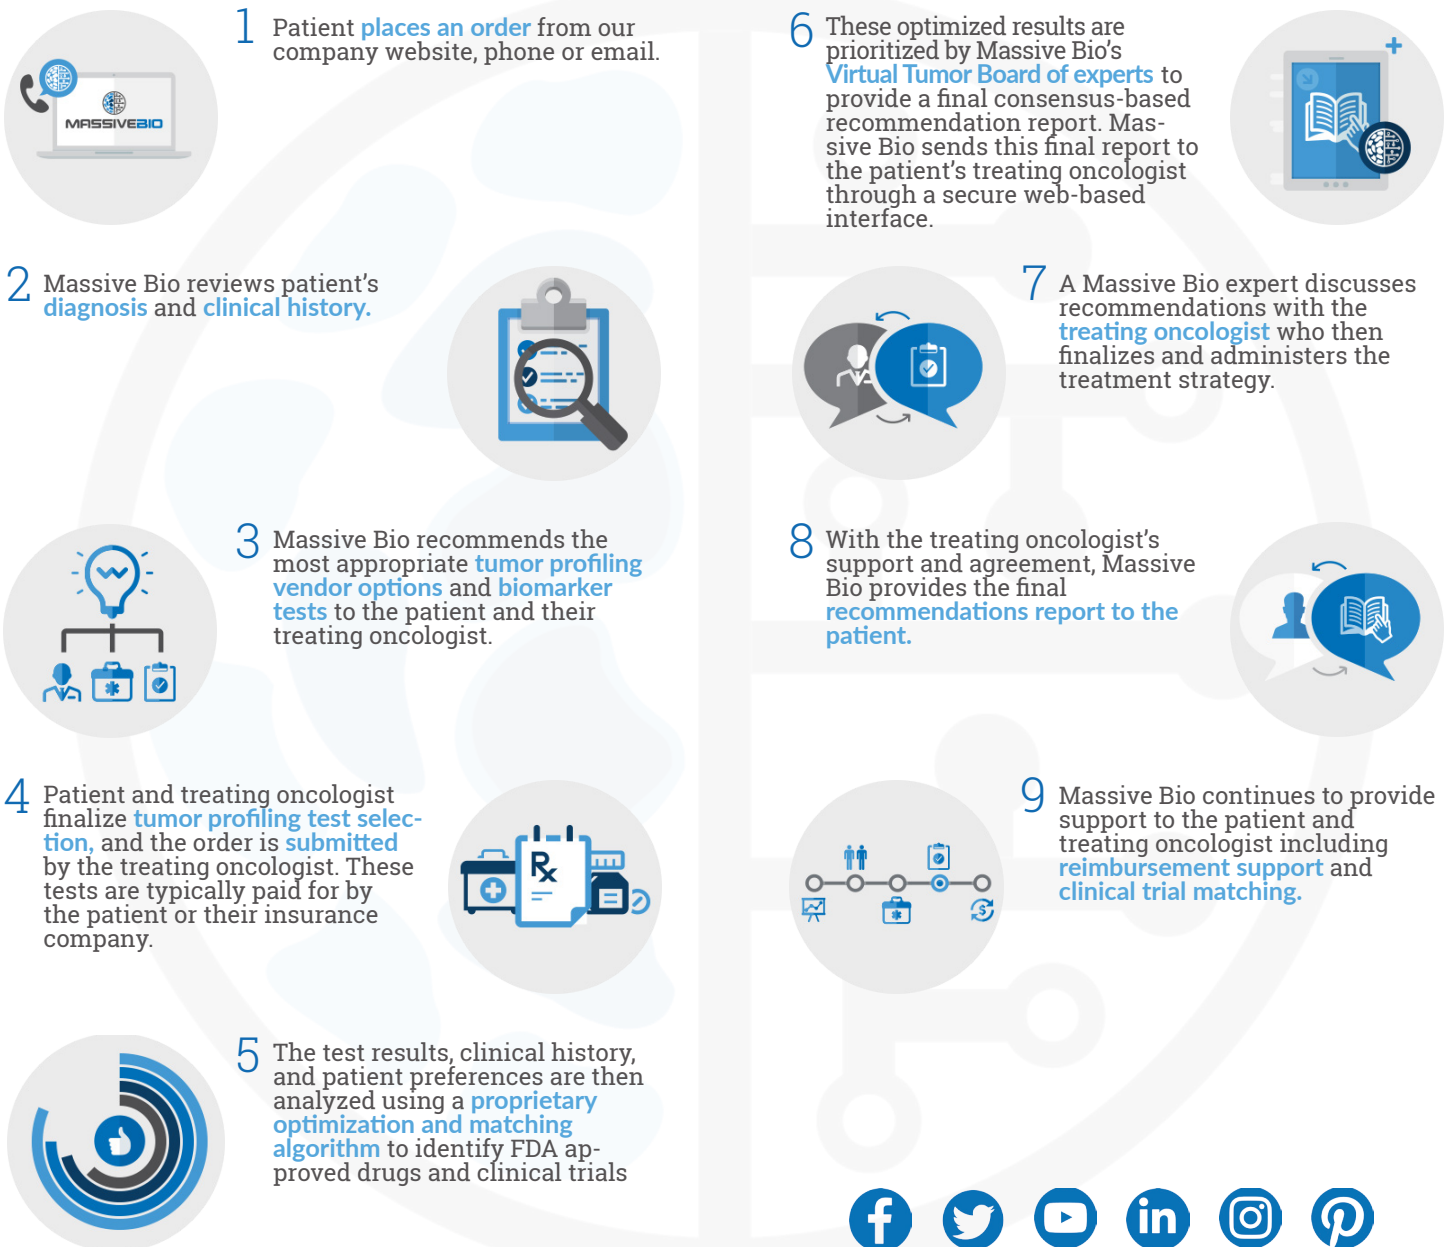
MASSIVEBIO

1 Patient places an order from our company website, phone or email.

2 Massive Bio reviews patient's diagnosis and clinical history.

3 Massive Bio recommends the most appropriate tumor profiling vendor options and biomarker tests to the patient and their treating oncologist.

4 Patient and treating oncologist finalize tumor profiling test selection, and the order is submitted by the treating oncologist. These tests are typically paid for by the patient or their insurance company.

5 The test results, clinical history, and patient preferences are then analyzed using a proprietary optimization and matching algorithm to identify FDA approved drugs and clinical trials

6 These optimized results are prioritized by Massive Bio's Virtual Tumor Board of experts to provide a final consensus-based recommendation report. Massive Bio sends this final report to the patient's treating oncologist through a secure web-based interface.

7 A Massive Bio expert discusses recommendations with the treating oncologist who then finalizes and administers the treatment strategy.

8 With the treating oncologist's support and agreement, Massive Bio provides the final recommendations report to the patient.

9 Massive Bio continues to provide support to the patient and treating oncologist including reimbursement support and clinical trial matching.